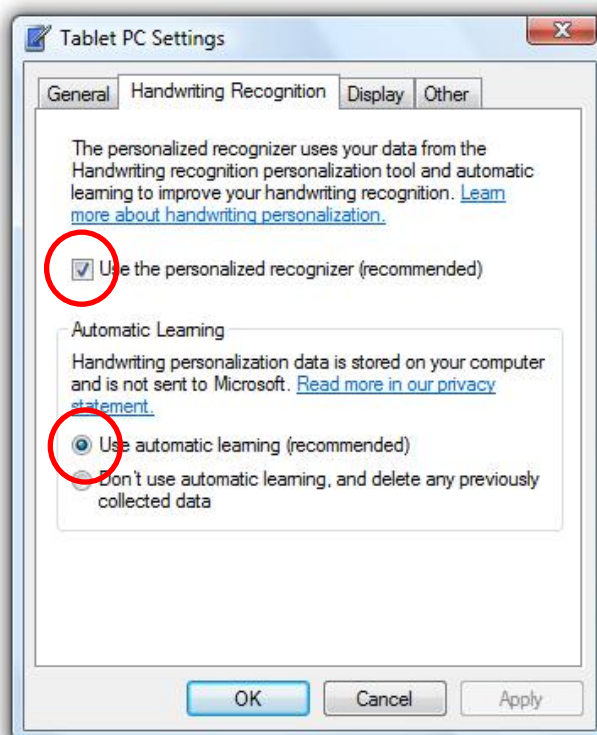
Tablet PC Settings

General | Handwriting Recognition | Display | Other

The personalized recognizer uses your data from the Handwriting recognition personalization tool and automatic learning to improve your handwriting recognition. Learn more about handwriting personalization.

Use the personalized recognizer (recommended)

Automatic Learning

Handwriting personalization data is stored on your computer and is not sent to Microsoft. Read more in our privacy statement.

Use automatic learning (recommended)

Don't use automatic learning, and delete any previously collected data

OK | Cancel | Apply